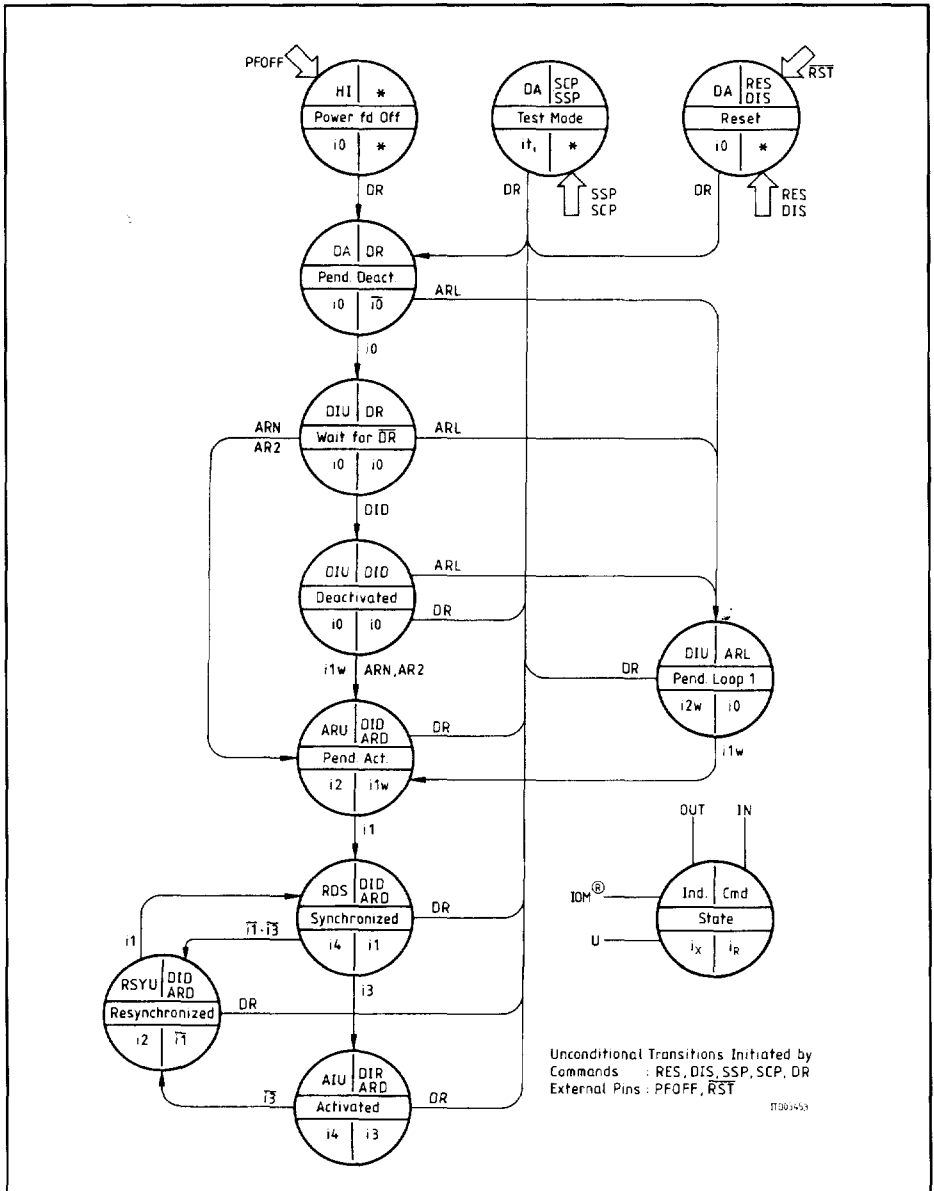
PFOFF

HI | *
Power fd Off
i0 | *

DA | SCP SSP
Test Mode
it$_t$ | *

SSP SCP

DA | RES DIS
Reset
i0 | *

$\overline{RST}$

RES DIS

DR

DR

DR

DA | DR
Pend. Deact.
i0 | $\overline{i0}$

ARL

i0

ARN
AR2

DIU | DR
Wait for $\overline{DR}$
i0 | i0

ARL

DID

DIU | DID
Deactivated
i0 | i0

ARL

DR

DIU | ARL
Pend. Loop 1
i2w | i0

DR

i1w

i1w

ARN, AR2

ARU | DID ARD
Pend. Act.
i2 | i1w

DR

i1

RDS | DID ARD
Synchronized
i4 | i1

DR

i1

$\overline{i1} \cdot \overline{i3}$

RSYU | DID ARD
Resynchronized
i2 | $\overline{i1}$

DR

i3

AIU | DIR ARD
Activated
i4 | i3

$\overline{i3}$

DR

OUT IN

IOM®

Ind. | Cmd
State
i$_X$ | i$_R$

U

Unconditional Transitions Initiated by
Commands : RES, DIS, SSP, SCP, DR
External Pins : PFOFF, $\overline{RST}$

ITD03453